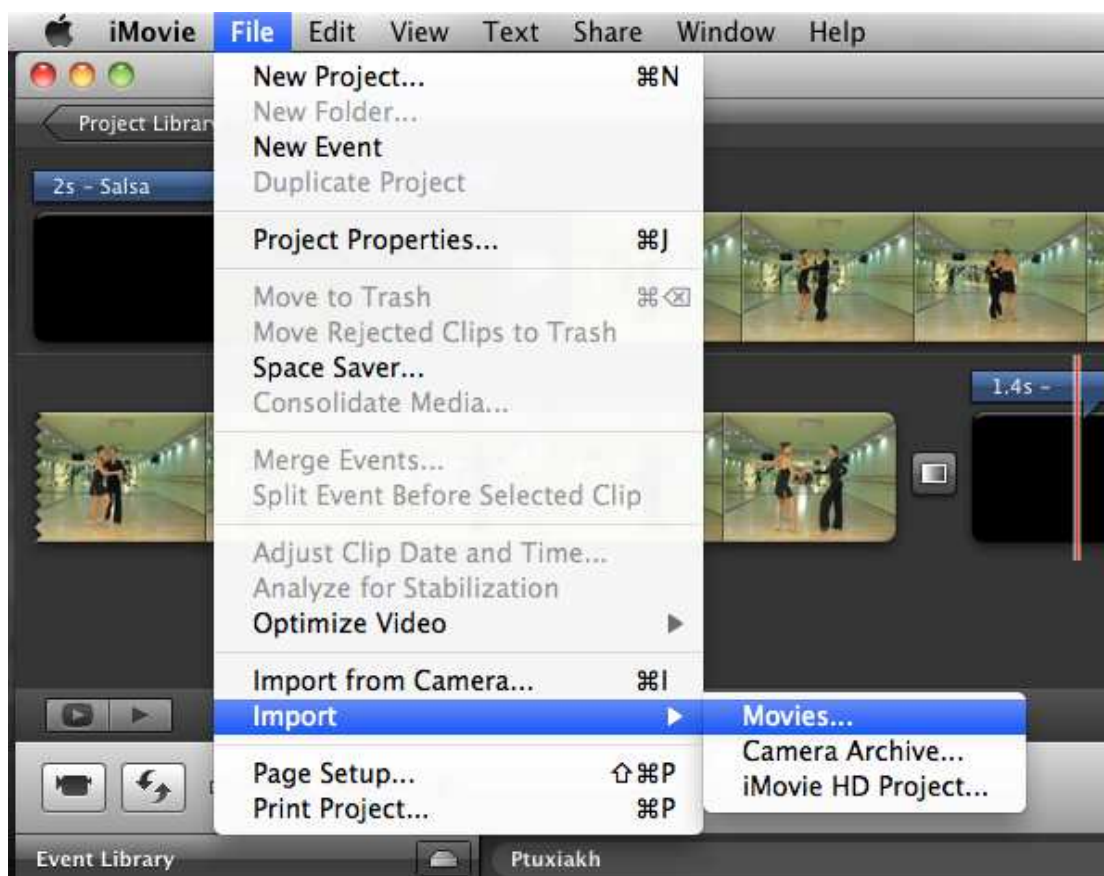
iMovie File Edit View Text Share Window Help

Project Library

2s - Salsa

New Project... ⌘N
New Folder...
New Event
Duplicate Project

Project Properties... ⌘J

Move to Trash ⌘⌫
Move Rejected Clips to Trash
Space Saver...
Consolidate Media...

Merge Events...
Split Event Before Selected Clip

Adjust Clip Date and Time...
Analyze for Stabilization
Optimize Video

Import from Camera... ⌘I
Import

Page Setup... ⇧⌘P
Print Project... ⌘P

Movies...
Camera Archive...
iMovie HD Project...

1.4s -

Event Library

Ptuxiakh